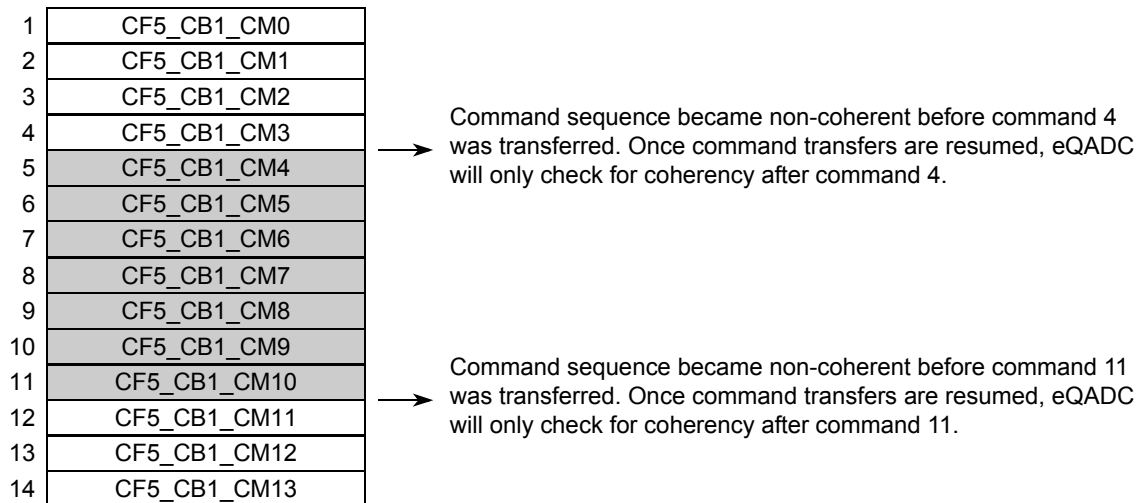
| 1 | CF5_CB1_CM0 |
|---|---|
| 2 | CF5_CB1_CM1 |
| 3 | CF5_CB1_CM2 |
| 4 | CF5_CB1_CM3 |
| 5 | CF5_CB1_CM4 |
| 6 | CF5_CB1_CM5 |
| 7 | CF5_CB1_CM6 |
| 8 | CF5_CB1_CM7 |
| 9 | CF5_CB1_CM8 |
| 10 | CF5_CB1_CM9 |
| 11 | CF5_CB1_CM10 |
| 12 | CF5_CB1_CM11 |
| 13 | CF5_CB1_CM12 |
| 14 | CF5_CB1_CM13 |

Command sequence became non-coherent before command 4 was transferred. Once command transfers are resumed, eQADC will only check for coherency after command 4.

Command sequence became non-coherent before command 11 was transferred. Once command transfers are resumed, eQADC will only check for coherency after command 11.